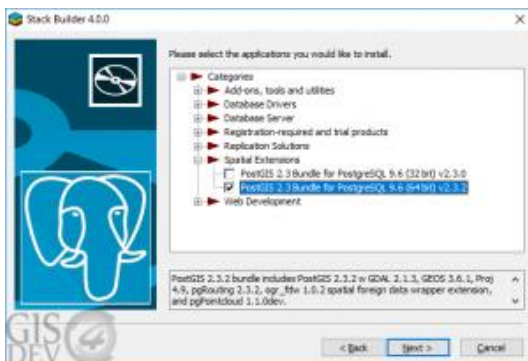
Stack Builder 4.0.0

Please select the applications you would like to install.

Categories
Add-ons, tools and utilities
Database Drivers
Database Server
Registration-required and trial products
Replication Solutions
Spatial Extensions
PostGIS 2.3 Bundle for PostgreSQL 9.6 (32 bit) v2.3.0
PostGIS 2.3 Bundle for PostgreSQL 9.6 (64 bit) v2.3.2
Web Development

PostGIS 2.3.2 bundle includes PostGIS 2.3.2 w GDAL 2.1.3, GEOS 3.6.1, Proj 4.9, pgRouting 2.3.2, ogr_fdw 1.0.2 spatial foreign data wrapper extension, and pgPointcloud 1.1.0dev.

GIS DEV

< Back
Next >
Cancel